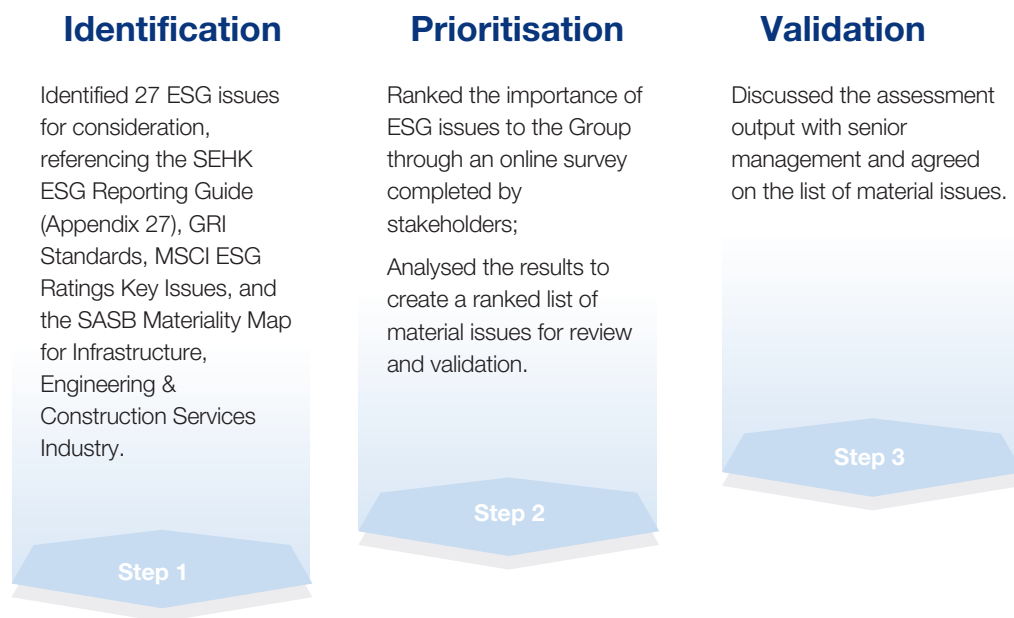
Identification

Identified 27 ESG issues for consideration, referencing the SEHK ESG Reporting Guide (Appendix 27), GRI Standards, MSCI ESG Ratings Key Issues, and the SASB Materiality Map for Infrastructure, Engineering & Construction Services Industry.

Step 1

Prioritisation

Ranked the importance of ESG issues to the Group through an online survey completed by stakeholders;

Analysed the results to create a ranked list of material issues for review and validation.

Step 2

Validation

Discussed the assessment output with senior management and agreed on the list of material issues.

Step 3